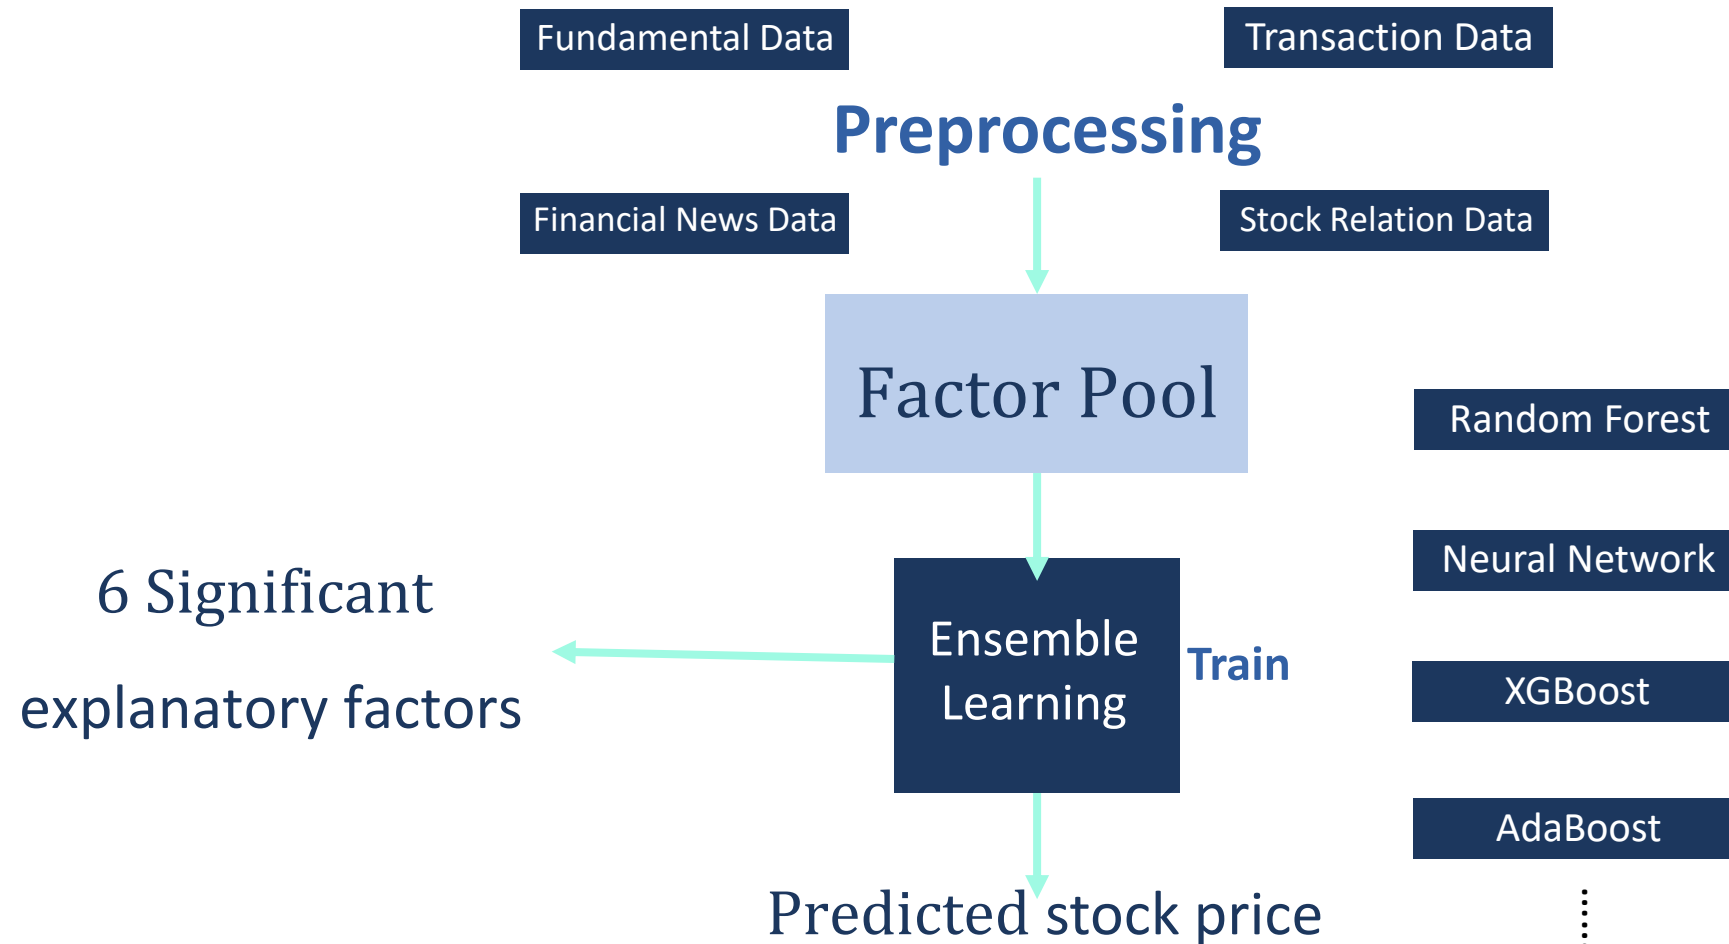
Fundamental Data

Transaction Data

Preprocessing

Financial News Data

Stock Relation Data

Factor Pool

Random Forest

Neural Network

6 Significant explanatory factors

Ensemble Learning

Train

XGBoost

AdaBoost

Predicted stock price